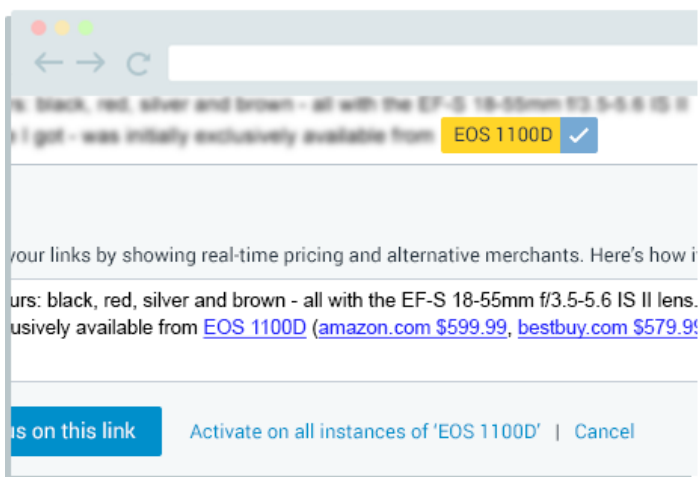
rs: black, red, silver and brown - all with the EF-S 18-55mm f/3.5-5.6 IS II
e I got - was initially exclusively available from EOS 1100D

your links by showing real-time pricing and alternative merchants. Here's how i

urs: black, red, silver and brown - all with the EF-S 18-55mm f/3.5-5.6 IS II lens. usively available from EOS 1100D (amazon.com $599.99, bestbuy.com $579.9

us on this link Activate on all instances of 'EOS 1100D' | Cancel